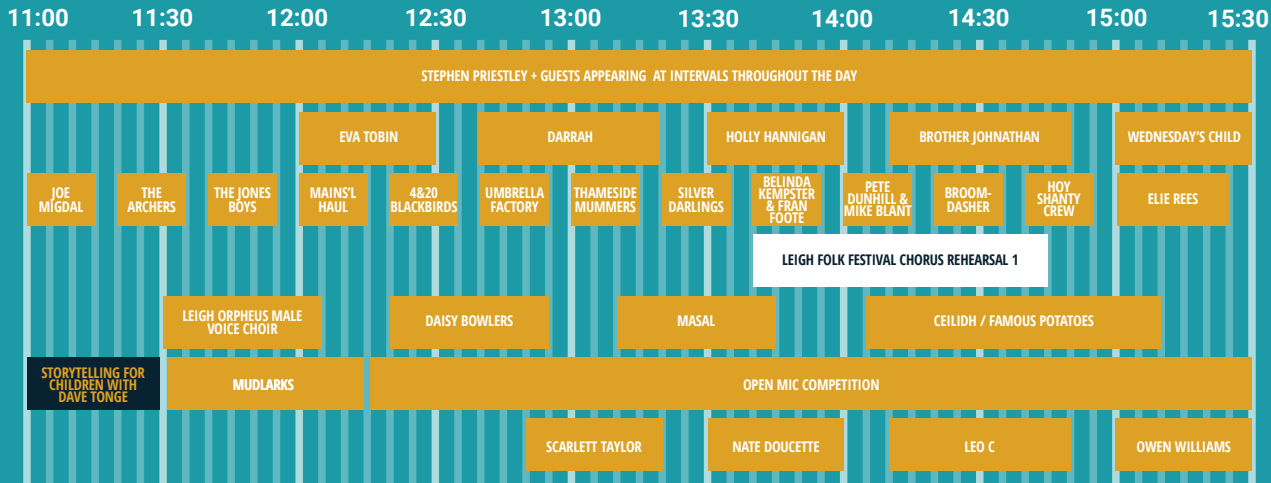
11:00 11:30 12:00 12:30 13:00 13:30 14:00 14:30 15:00 15:30

STEPHEN PRIESTLEY + GUESTS APPEARING AT INTERVALS THROUGHOUT THE DAY

EVA TOBIN
DARRAH
HOLLY HANNIGAN
BROTHER JOHNATHAN
WEDNESDAY'S CHILD

JOE MIGDAL
THE ARCHERS
THE JONES BOYS
MAINS'L HAUL
4&20 BLACKBIRDS
UMBRELLA FACTORY
THAMESIDE MUMMERS
SILVER DARLINGS
BELINDA KEMPSTER & FRAN FOOTE
PETE DUNHILL & MIKE BLANT
BROOM-DASHER
HOY SHANTY CREW
ELIE REES

LEIGH FOLK FESTIVAL CHORUS REHEARSAL 1

LEIGH ORPHEUS MALE VOICE CHOIR
DAISY BOWLERS
MASAL
CEILIDH / FAMOUS POTATOES

STORYTELLING FOR CHILDREN WITH DAVE TONGE
MUDLARKS
OPEN MIC COMPETITION

SCARLETT TAYLOR
NATE DOUCETTE
LEO C
OWEN WILLIAMS